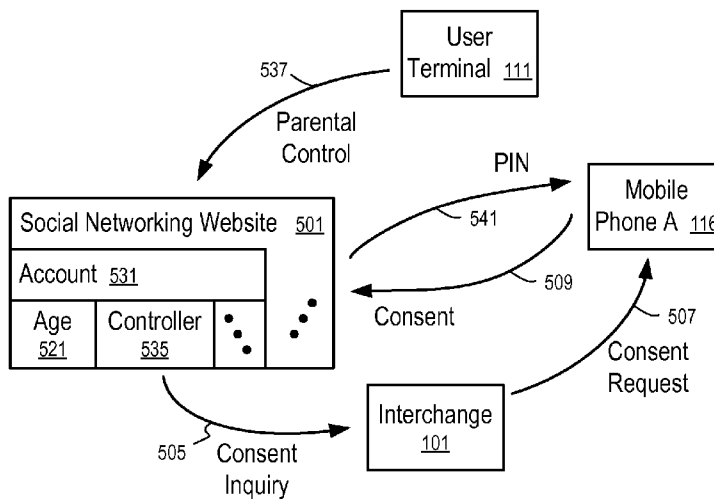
User Terminal 111

537

Parental Control

PIN

Mobile Phone A 116

Social Networking Website 501

541

Account 531

509

Age 521

Controller 535

Consent

507

Consent Request

Interchange 101

505

Consent Inquiry